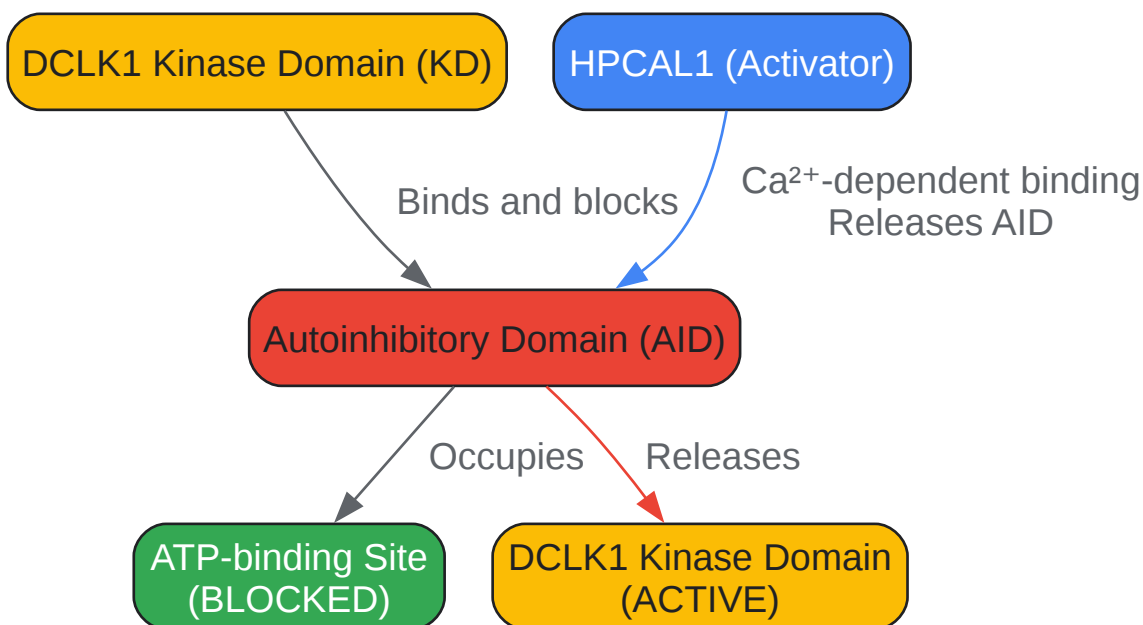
DCLK1 Kinase Domain (KD)

HPCAL1 (Activator)

Binds and blocks

$Ca^{2+}$-dependent binding
Releases AID

Autoinhibitory Domain (AID)

Occupies

Releases

ATP-binding Site
(BLOCKED)

DCLK1 Kinase Domain
(ACTIVE)